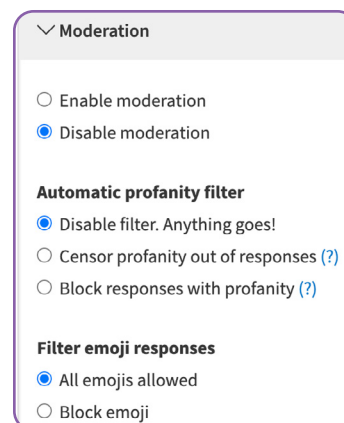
Moderation

Enable moderation
Disable moderation

Automatic profanity filter
Disable filter. Anything goes!
Censor profanity out of responses (?)
Block responses with profanity (?)

Filter emoji responses
All emojis allowed
Block emoji